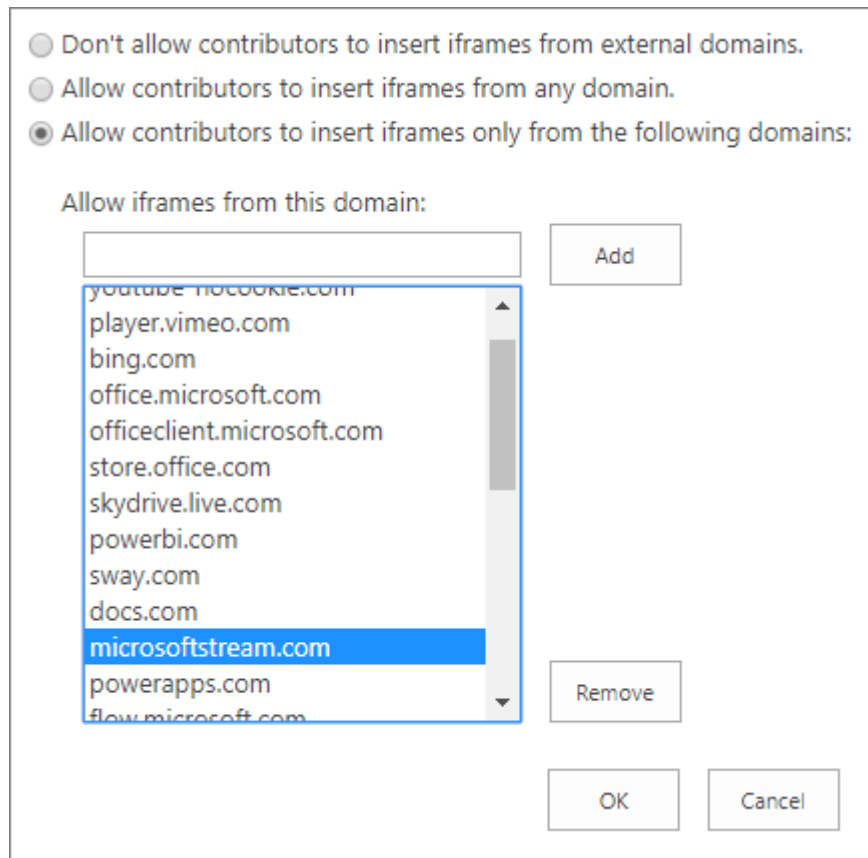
Don't allow contributors to insert iframes from external domains.
Allow contributors to insert iframes from any domain.
Allow contributors to insert iframes only from the following domains:

Allow iframes from this domain:

Add

youtube-nocookie.com
player.vimeo.com
bing.com
office.microsoft.com
officeclient.microsoft.com
store.office.com
skydrive.live.com
powerbi.com
sway.com
docs.com
microsoftstream.com
powerapps.com
flow.microsoft.com

Remove

OK

Cancel